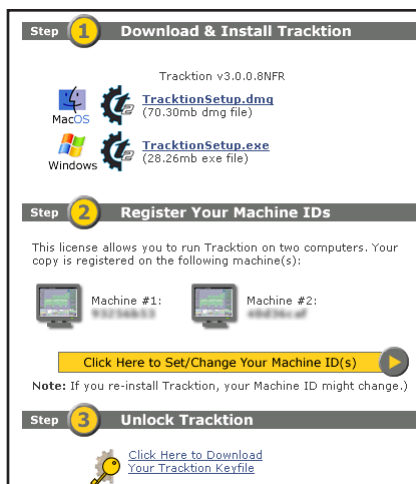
Step 1 Download & Install Tracktion

Tracktion v3.0.0.8NFR

MacOS

TracktionSetup.dmg
(70.30mb dmg file)

Windows

TracktionSetup.exe
(28.26mb exe file)

Step 2 Register Your Machine IDs

This license allows you to run Tracktion on two computers. Your copy is registered on the following machine(s):

Machine #1:
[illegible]

Machine #2:
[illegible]

Click Here to Set/Change Your Machine ID(s)

Note: If you re-install Tracktion, your Machine ID might change.)

Step 3 Unlock Tracktion

Click Here to Download Your Tracktion Keyfile